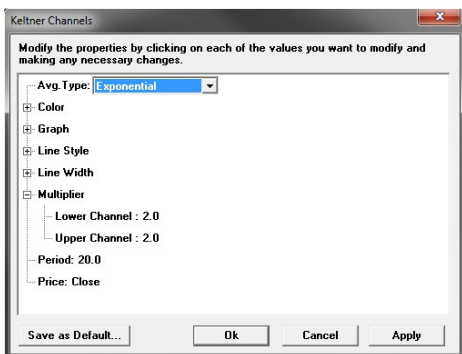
Keltner Channels

Modify the properties by clicking on each of the values you want to modify and making any necessary changes.

Avg.Type: Exponential
Color
Graph
Line Style
Line Width
Multiplier
Lower Channel : 2.0
Upper Channel : 2.0
Period: 20.0
Price: Close

Save as Default...
Ok
Cancel
Apply